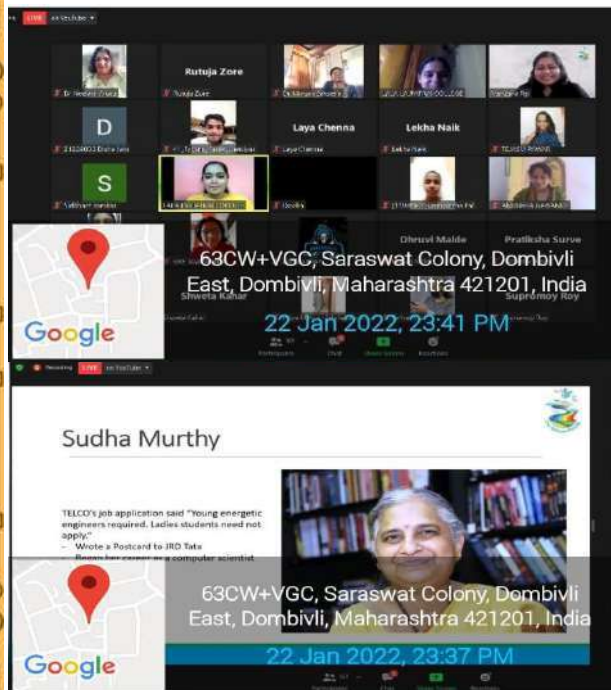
LIVE on YouTube

Rutuja Zore

D

Laya Chenna

Lekha Naik

S

Dhruvi Malde

Pratiksha Surve

Shweta Kahar

Supromoy Roy

63CW+VGC, Saraswat Colony, Dombivli East, Dombivli, Maharashtra 421201, India

22 Jan 2022, 23:41 PM

Google

Recording LIVE on YouTube

Sudha Murthy

TELCO's job application said "Young energetic engineers required. Ladies students need not apply."
– Wrote a Postcard to JRD Tata
– Began her career as a computer scientist

63CW+VGC, Saraswat Colony, Dombivli East, Dombivli, Maharashtra 421201, India

22 Jan 2022, 23:37 PM

Google